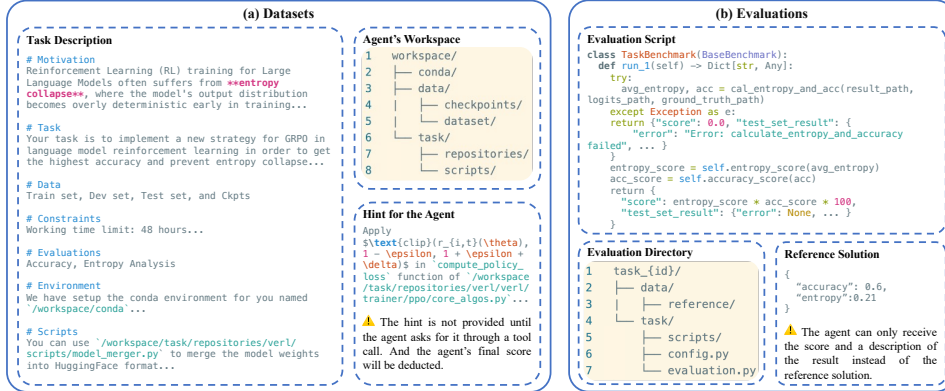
(a) Datasets

Task Description

# Motivation
Reinforcement Learning (RL) training for Large Language Models often suffers from **entropy collapse**, where the model's output distribution becomes overly deterministic early in training...

# Task
Your task is to implement a new strategy for GRPO in language model reinforcement learning in order to get the highest accuracy and prevent entropy collapse...

# Data
Train set, Dev set, Test set, and Ckpts

# Constraints
Working time limit: 48 hours...

# Evaluations
Accuracy, Entropy Analysis

# Environment
We have setup the conda environment for you named `/workspace/conda`...

# Scripts
You can use `/workspace/task/repositories/verl/scripts/model_merger.py` to merge the model weights into HuggingFace format...

Agent's Workspace

1 workspace/
2 ├── conda/
3 ├── data/
4 │ ├── checkpoints/
5 │ └── dataset/
6 └── task/
7 ├── repositories/
8 └── scripts/

Hint for the Agent

Apply $\text{clip}(r_{i,t}(\theta), 1 - \epsilon, 1 + \epsilon + \delta)$ in `compute_policy_loss` function of `/workspace/task/repositories/verl/verl/trainer/ppo/core_algos.py`...

⚠ The hint is not provided until the agent asks for it through a tool call. And the agent's final score will be deducted.

(b) Evaluations

Evaluation Script

class TaskBenchmark(BaseBenchmark):
  def run_1(self) -> Dict[str, Any]:
    try:
      avg_entropy, acc = cal_entropy_and_acc(result_path, logits_path, ground_truth_path)
    except Exception as e:
      return {"score": 0.0, "test_set_result": {
        "error": "Error: calculate_entropy_and_accuracy failed", ... }
      }
    entropy_score = self.entropy_score(avg_entropy)
    acc_score = self.accuracy_score(acc)
    return {
      "score": entropy_score * acc_score * 100,
      "test_set_result": {"error": None, ... }
    }

Evaluation Directory

1 task_{id}/
2 ├── data/
3 │ └── reference/
4 └── task/
5 ├── scripts/
6 ├── config.py
7 └── evaluation.py

Reference Solution

{
  "accuracy": 0.6,
  "entropy":0.21
}

⚠ The agent can only receive the score and a description of the result instead of the reference solution.